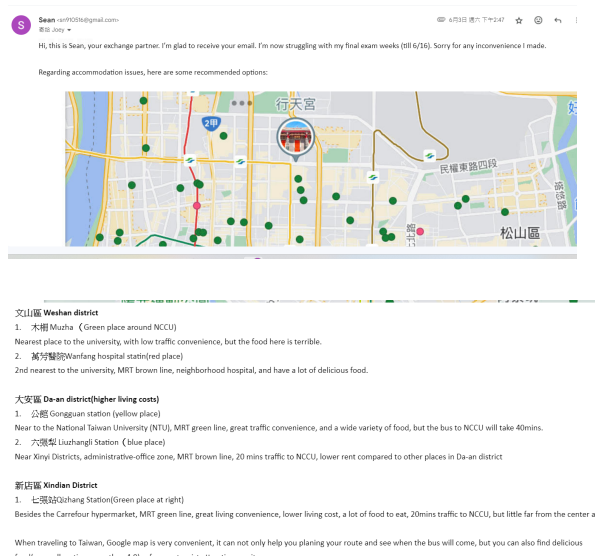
Sean <sn91051b@gmail.com>
寄給 Joey
6月3日 週六 下午2:47

Hi, this is Sean, your exchange partner. I'm glad to receive your email. I'm now struggling with my final exam weeks (till 6/16). Sorry for any inconvenience I made.

Regarding accommodation issues, here are some recommended options:

行天宮
2甲
民權東路四段
松山區

文山區 Weshan district
1. 木柵 Muzha （Green place around NCCU)
Nearest place to the university, with low traffic convenience, but the food here is terrible.
2. 萬芳醫院Wanfang hospital statin(red place)
2nd nearest to the university, MRT brown line, neighborhood hospital, and have a lot of delicious food.

大安區 Da-an district(higher living costs)
1. 公館 Gongguan station (yellow place)
Near to the National Taiwan University (NTU), MRT green line, great traffic convenience, and a wide variety of food, but the bus to NCCU will take 40mins.
2. 六張犁 Liuzhangli Station（blue place)
Near Xinyi Districts, administrative-office zone, MRT brown line, 20 mins traffic to NCCU, lower rent compared to other places in Da-an district

新店區 Xindian District
1. 七張站Qizhang Station(Green place at right)
Besides the Carrefour hypermarket, MRT green line, great living convenience, lower living cost, a lot of food to eat, 20mins traffic to NCCU, but little far from the center a

When traveling to Taiwan, Google map is very convenient, it can not only help you planing your route and see when the bus will come, but you can also find delicious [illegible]